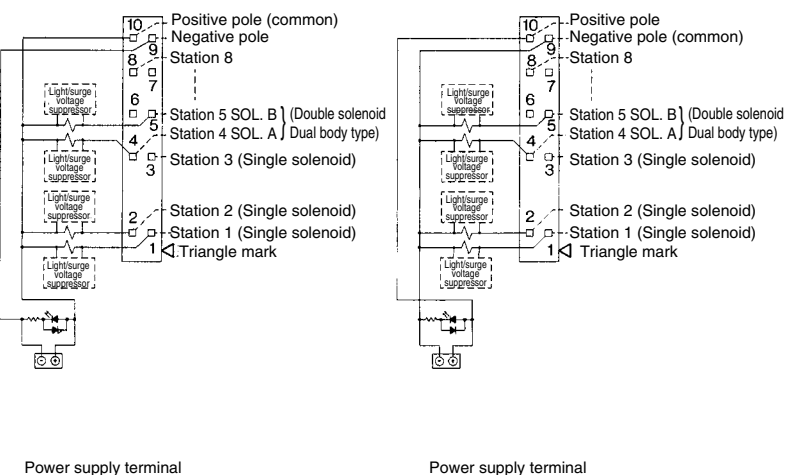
10 Positive pole (common)
Negative pole
9
8 Station 8
7
Light/surge voltage suppressor
6
Station 5 SOL. B
5
Station 4 SOL. A
4
(Double solenoid Dual body type)
Light/surge voltage suppressor
Station 3 (Single solenoid)
3
Light/surge voltage suppressor
2 Station 2 (Single solenoid)
Station 1 (Single solenoid)
1 Triangle mark
Light/surge voltage suppressor

Power supply terminal

10 Positive pole
Negative pole (common)
9
8 Station 8
7
Light/surge voltage suppressor
6
Station 5 SOL. B
5
Station 4 SOL. A
4
(Double solenoid Dual body type)
Light/surge voltage suppressor
Station 3 (Single solenoid)
3
Light/surge voltage suppressor
2 Station 2 (Single solenoid)
Station 1 (Single solenoid)
1 Triangle mark
Light/surge voltage suppressor

Power supply terminal